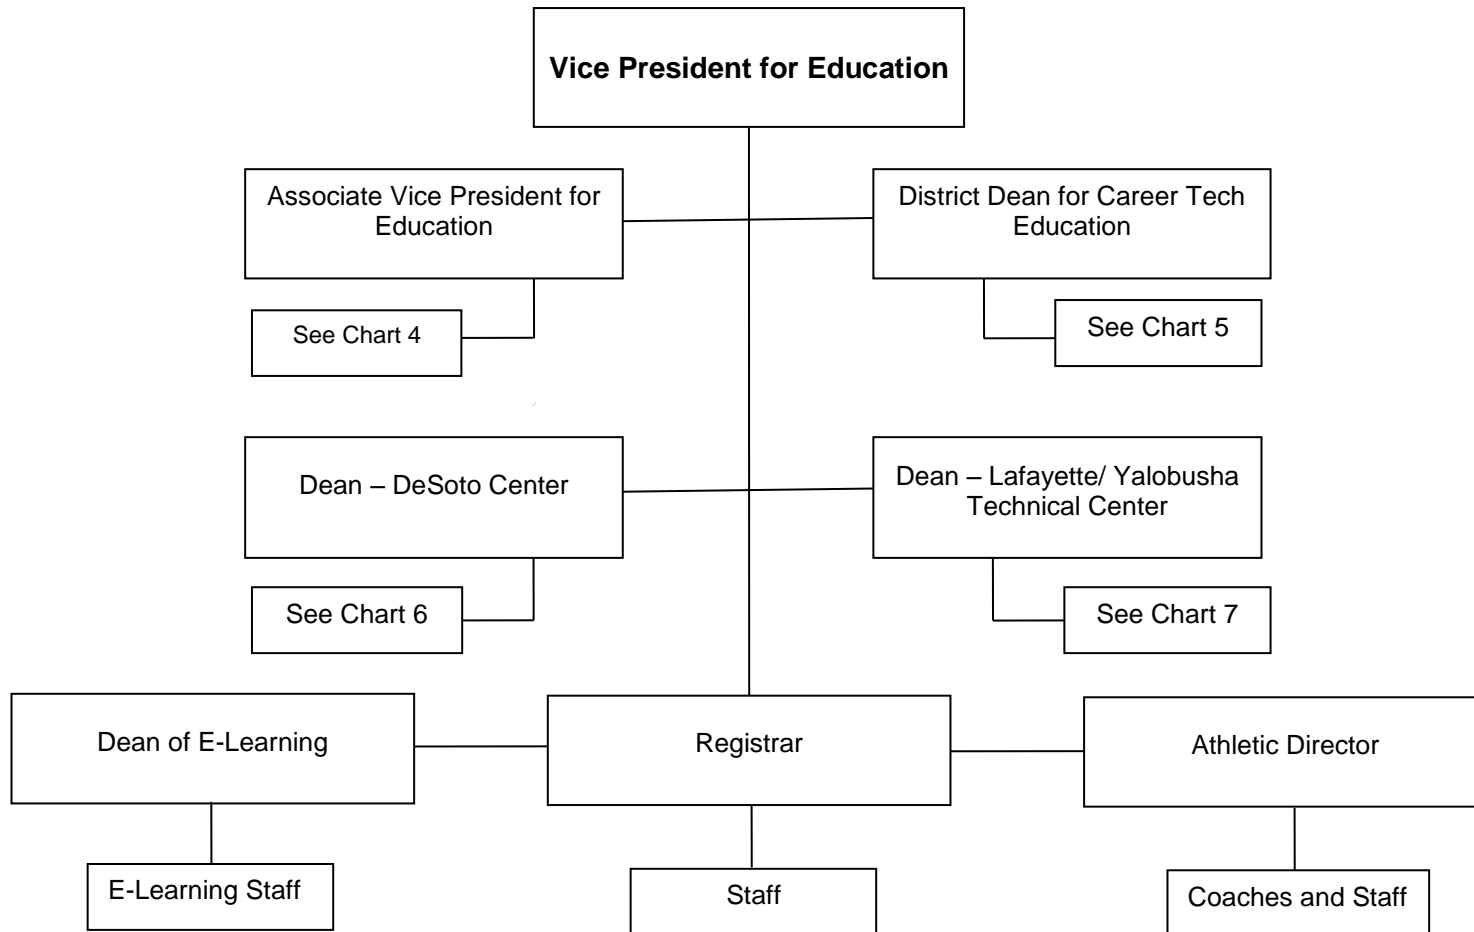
Vice President for Education

Associate Vice President for Education

See Chart 4

District Dean for Career Tech Education

See Chart 5

Dean – DeSoto Center

See Chart 6

Dean – Lafayette/ Yalobusha Technical Center

See Chart 7

Dean of E-Learning

E-Learning Staff

Registrar

Staff

Athletic Director

Coaches and Staff